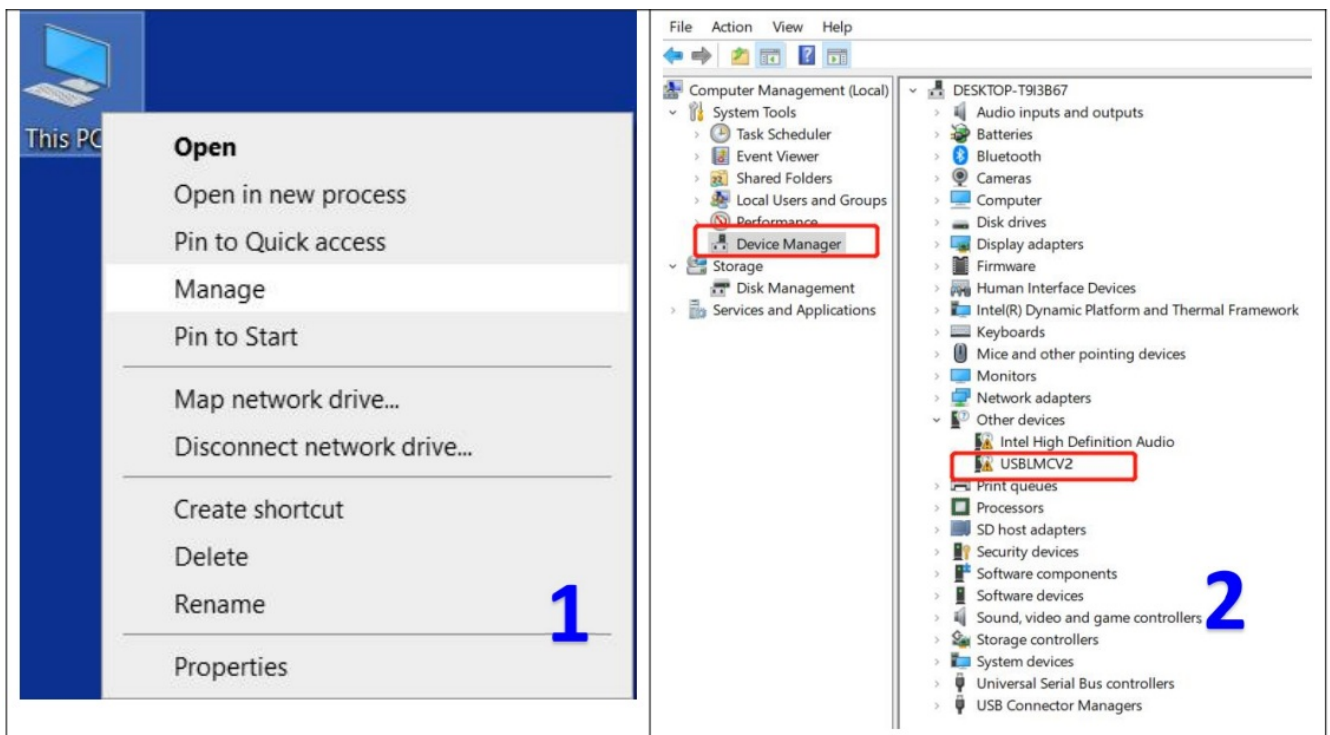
This PC

Open
Open in new process
Pin to Quick access
Manage
Pin to Start
Map network drive...
Disconnect network drive...
Create shortcut
Delete
Rename
Properties

1

File Action View Help

Computer Management (Local)
System Tools
Task Scheduler
Event Viewer
Shared Folders
Local Users and Groups
Performance
Device Manager
Storage
Disk Management
Services and Applications

DESKTOP-T9I3B67
Audio inputs and outputs
Batteries
Bluetooth
Cameras
Computer
Disk drives
Display adapters
Firmware
Human Interface Devices
Intel(R) Dynamic Platform and Thermal Framework
Keyboards
Mice and other pointing devices
Monitors
Network adapters
Other devices
Intel High Definition Audio
USBLMCV2
Print queues
Processors
SD host adapters
Security devices
Software components
Software devices
Sound, video and game controllers
Storage controllers
System devices
Universal Serial Bus controllers
USB Connector Managers

2